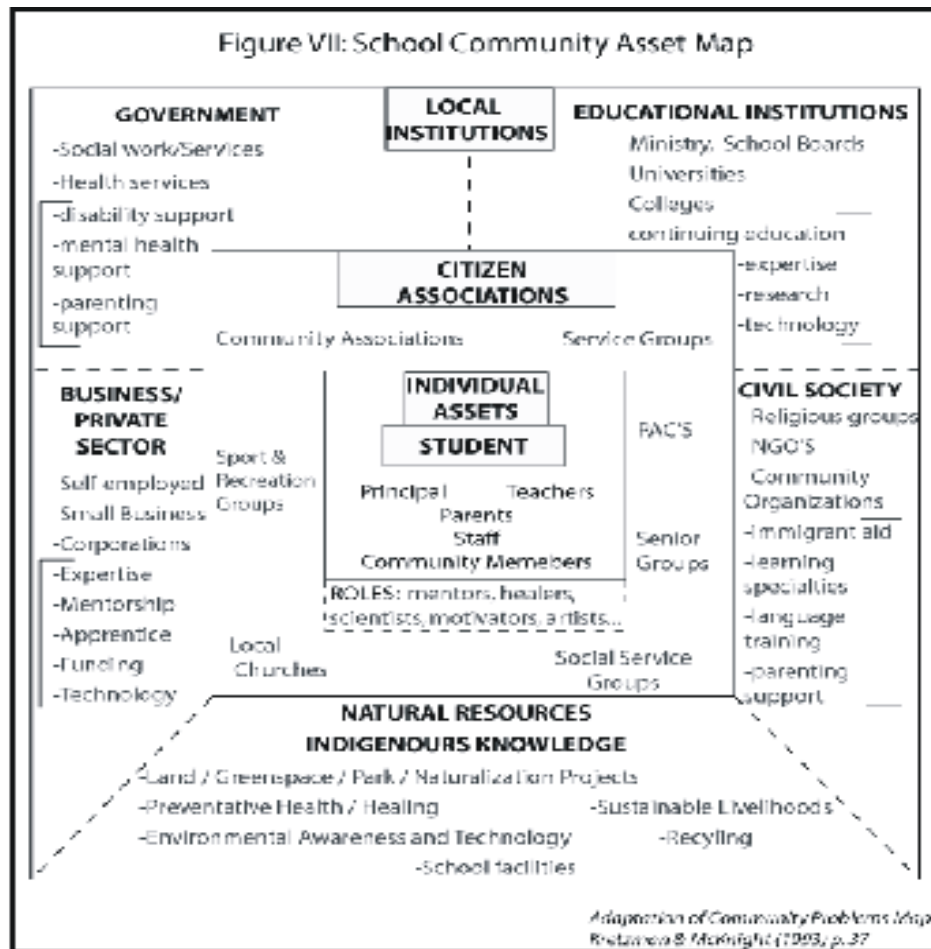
Figure VII: School Community Asset Map

GOVERNMENT
-Social work/Services
-Health services
-disability support
-mental health support
-parenting support

LOCAL INSTITUTIONS

EDUCATIONAL INSTITUTIONS
Ministry, School Boards
Universities
Colleges
continuing education
-expertise
-research
-technology

CITIZEN ASSOCIATIONS
Community Associations
Service Groups

BUSINESS/ PRIVATE SECTOR
Self employed
Small Business
-Corporations
-Expertise
-Mentorship
-Apprentice
-Funding
-Technology

Sport & Recreation Groups

INDIVIDUAL ASSETS
STUDENT
Principal Teachers
Parents
Staff
Community Memebers
ROLES: mentors, healers, scientists, motivators, artists...

PAC'S
Senior Groups

CIVIL SOCIETY
Religious groups
NGO'S
Community Organizations
-Immigrant aid
-learning specialties
-language training
-parenting support

Local Churches
Social Service Groups

NATURAL RESOURCES
INDIGENOURS KNOWLEDGE
-Land / Greenspace / Park / Naturalization Projects
-Preventative Health / Healing
-Sustainable Livelihoods
-Environmental Awareness and Technology
-Recyling
-School facilities

Adaptation of Community Problems Map
Kretzmann & McKnight (1993), p. 37